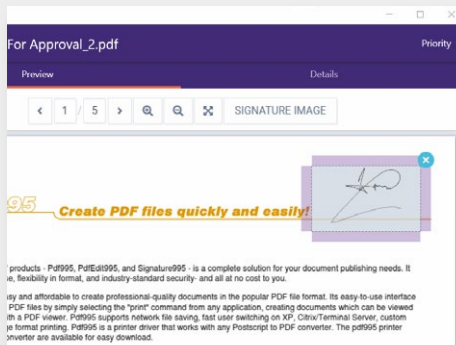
For Approval_2.pdf

Priority

Preview

Details

1 / 5

SIGNATURE IMAGE

995

Create PDF files quickly and easily!

products - Pdf995, PdfEdit995, and Signature995 - is a complete solution for your document publishing needs. It e, flexibility in format, and industry-standard security- and all at no cost to you.

sy and affordable to create professional-quality documents in the popular PDF file format. Its easy-to-use interface PDF files by simply selecting the "print" command from any application, creating documents which can be viewed th a PDF viewer. Pdf995 supports network file saving, fast user switching on XP, Citrix/Terminal Server, custom e format printing. Pdf995 is a printer driver that works with any Postscript to PDF converter. The pdf995 printer nverter are available for easy download.